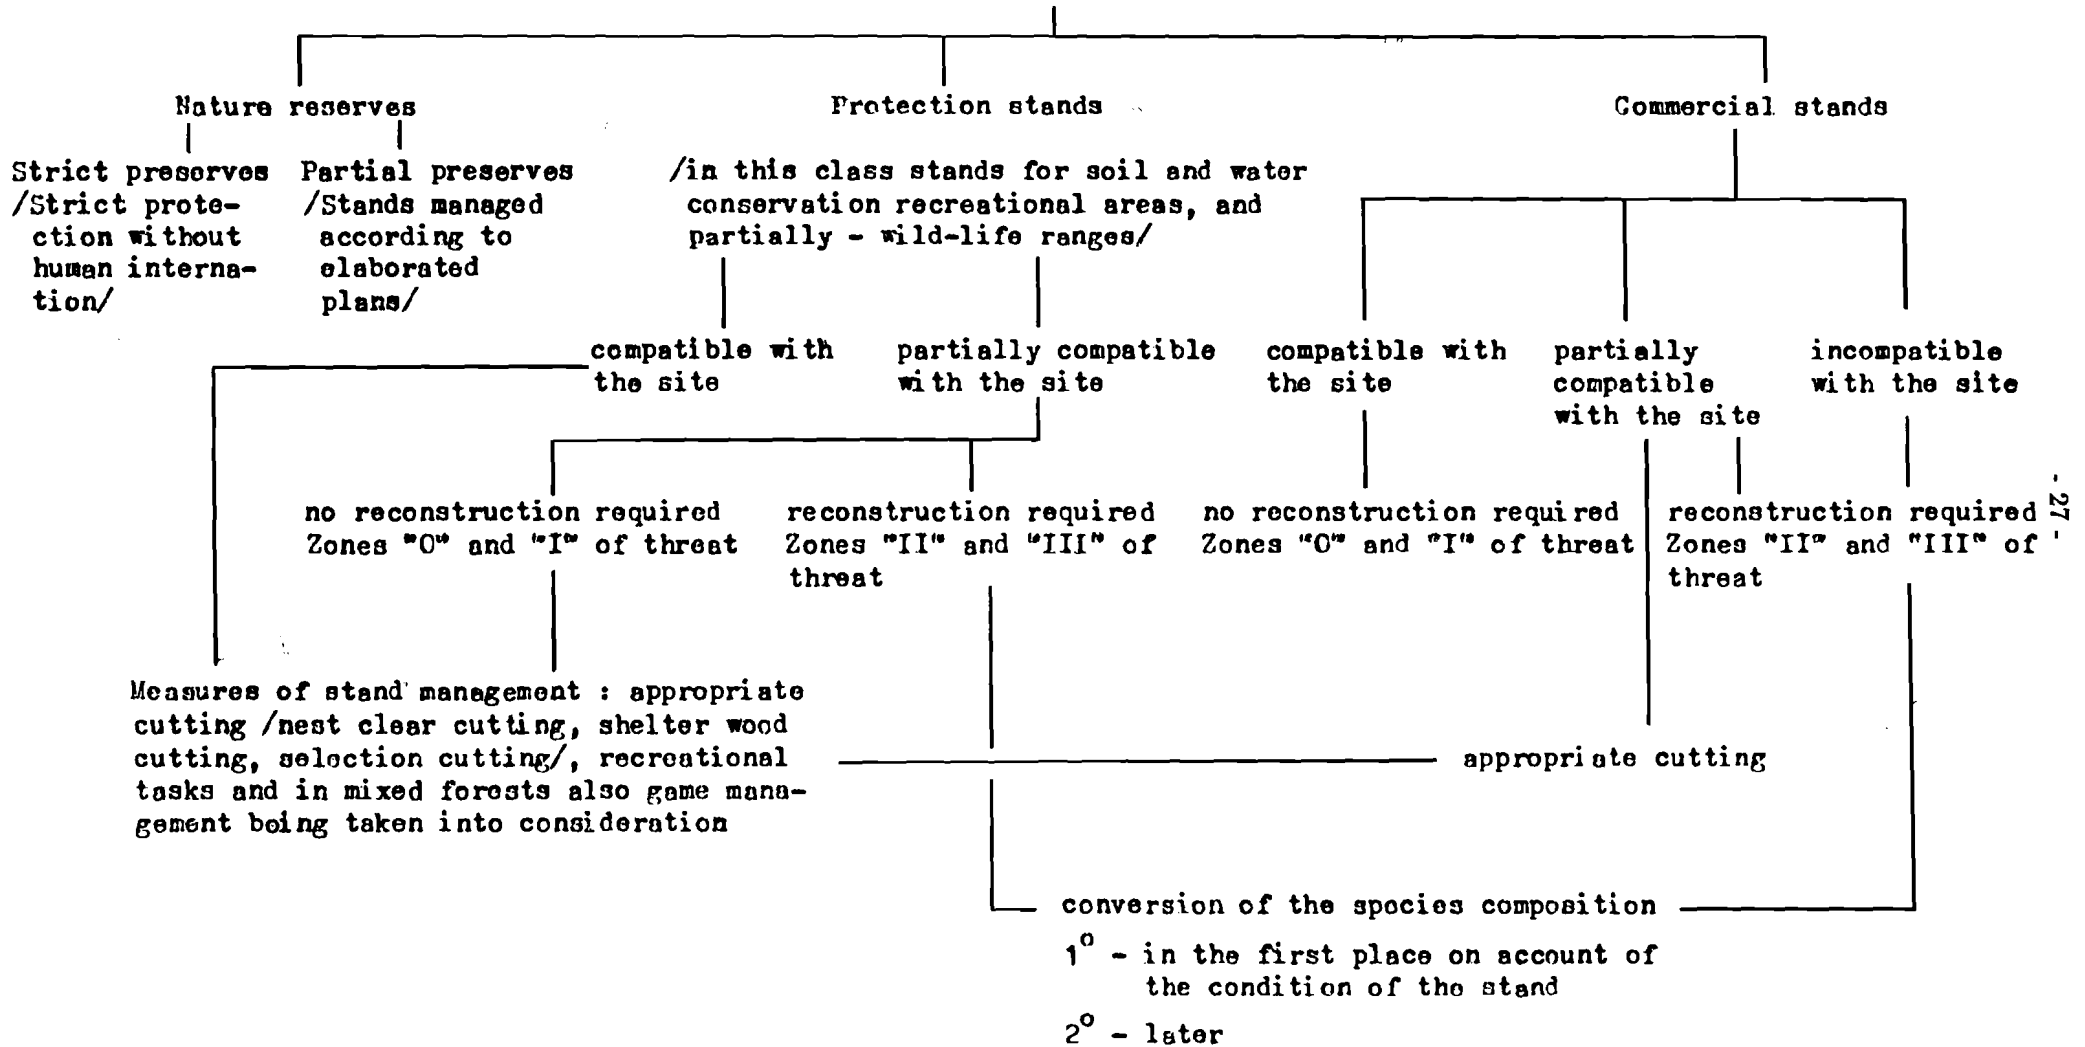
Nature reserves

Strict preserves /Strict protection without human internation/

Partial preserves /Stands managed according to elaborated plans/

Protection stands

/in this class stands for soil and water conservation recreational areas, and partially - wild-life ranges/

Commercial stands

compatible with the site

partially compatible with the site

compatible with the site

partially compatible with the site

incompatible with the site

no reconstruction required Zones "O" and "I" of threat

reconstruction required Zones "II" and "III" of threat

no reconstruction required Zones "O" and "I" of threat

reconstruction required Zones "II" and "III" of threat

- 27 -

Measures of stand management : appropriate cutting /nest clear cutting, shelter wood cutting, selection cutting/, recreational tasks and in mixed forests also game management being taken into consideration

appropriate cutting

conversion of the species composition

$1^{o}$ - in the first place on account of the condition of the stand

$2^{o}$ - later